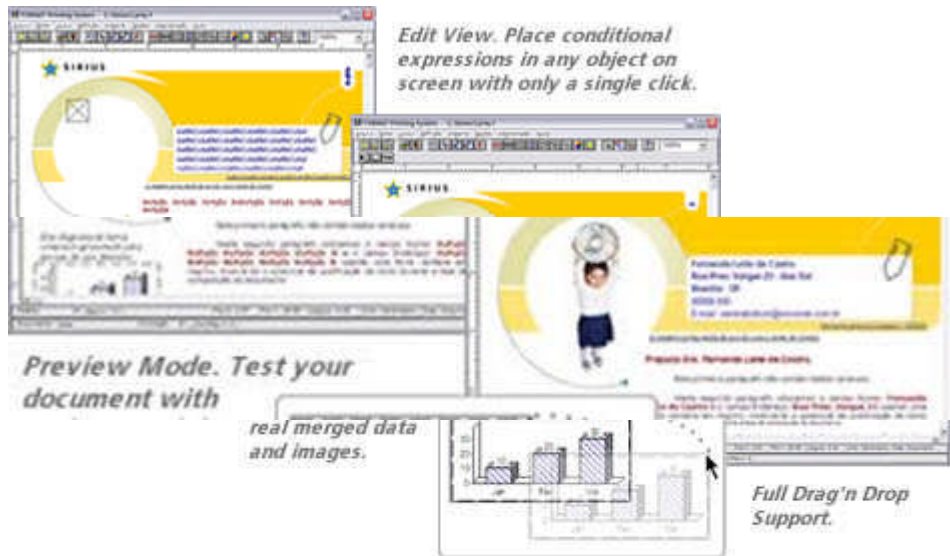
Edit View. Place conditional expressions in any object on screen with only a single click.

SIRIUS

SIRIUS

Preview Mode. Test your document with

real merged data and images.

Full Drag'n Drop Support.